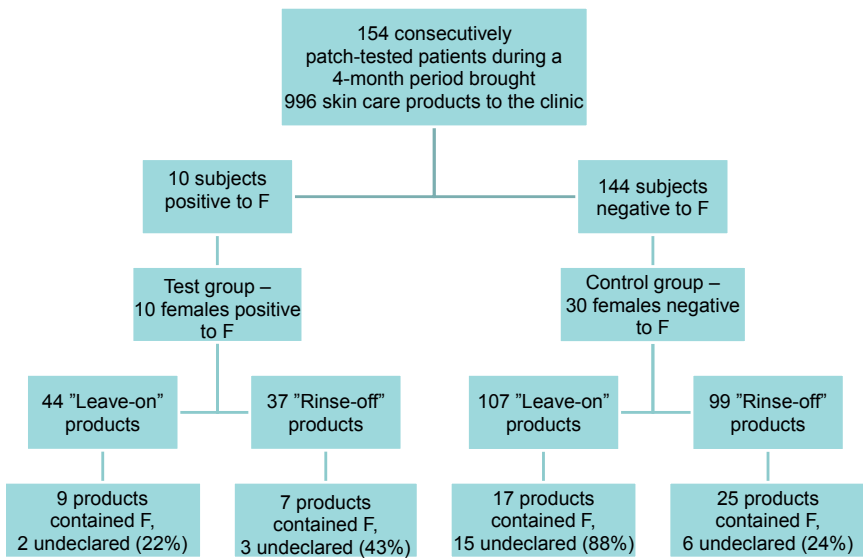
154 consecutively patch-tested patients during a 4-month period brought 996 skin care products to the clinic

10 subjects positive to F

144 subjects negative to F

Test group – 10 females positive to F

Control group – 30 females negative to F

44 ”Leave-on” products

37 ”Rinse-off” products

107 ”Leave-on” products

99 ”Rinse-off” products

9 products contained F, 2 undeclared (22%)

7 products contained F, 3 undeclared (43%)

17 products contained F, 15 undeclared (88%)

25 products contained F, 6 undeclared (24%)